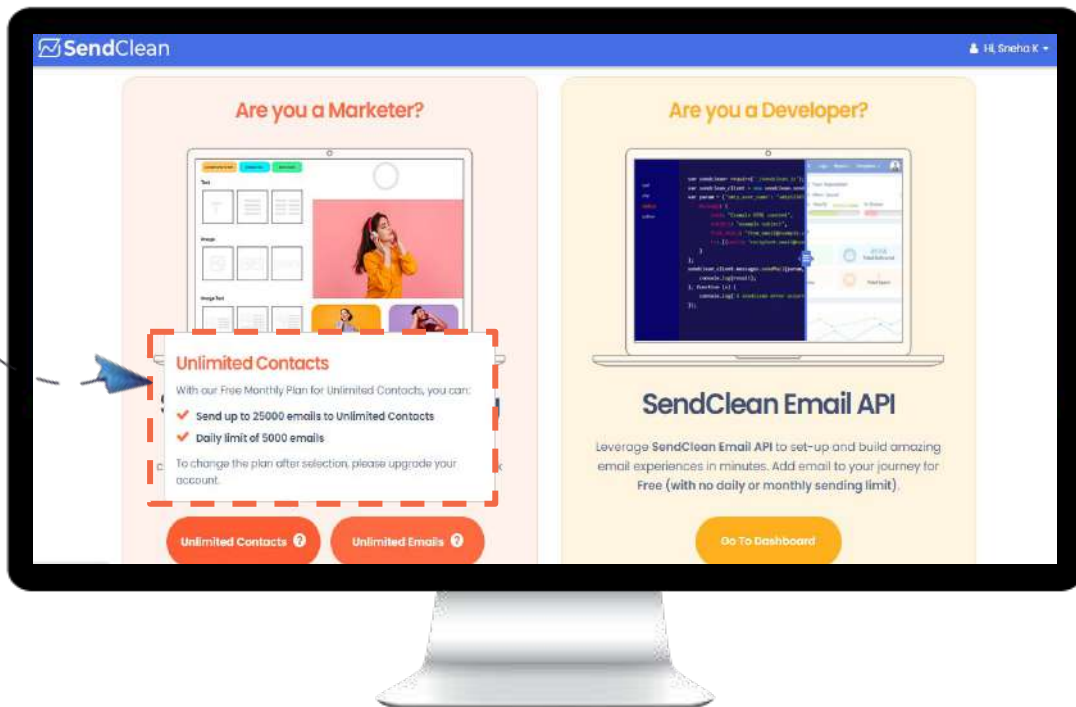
SendClean

Hi, Sneha K

Are you a Marketer?

Unlimited Contacts

With our Free Monthly Plan for Unlimited Contacts, you can:

Send up to 25000 emails to Unlimited Contacts

Daily limit of 5000 emails

To change the plan after selection, please upgrade your account.

Unlimited Contacts

Unlimited Emails

Are you a Developer?

SendClean Email API

Leverage SendClean Email API to set-up and build amazing email experiences in minutes. Add email to your journey for Free (with no daily or monthly sending limit).

Go To Dashboard